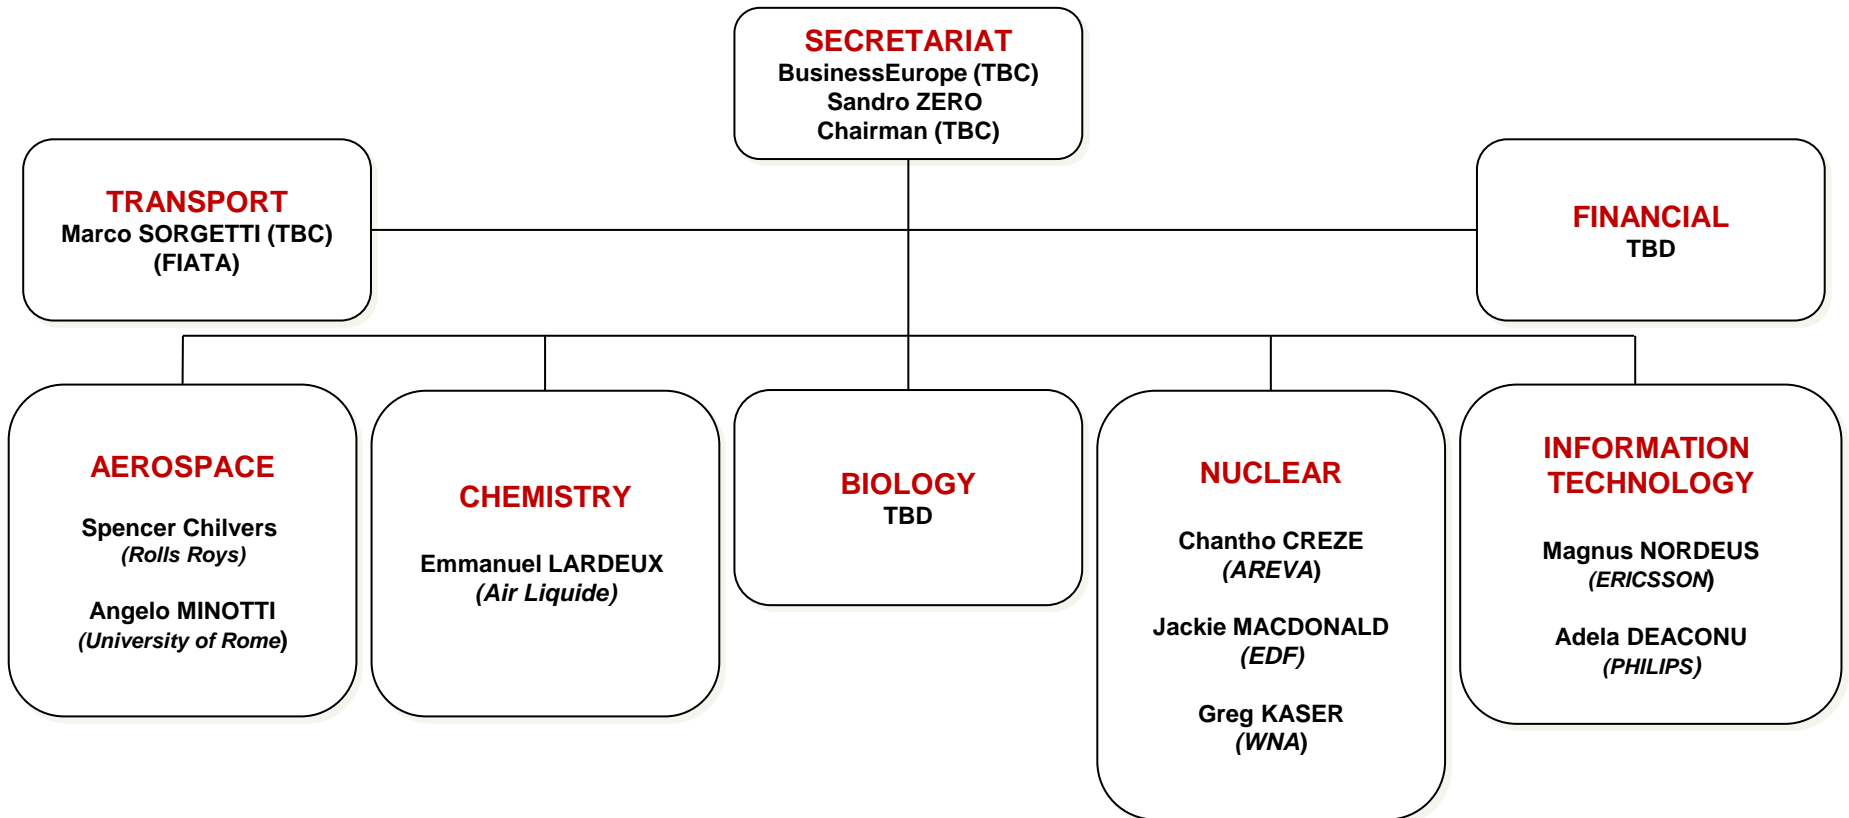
SECRETARIAT
BusinessEurope (TBC)
Sandro ZERO
Chairman (TBC)

TRANSPORT
Marco SORGETTI (TBC)
(FIATA)

FINANCIAL
TBD

AEROSPACE

Spencer Chilvers
(Rolls Roys)

Angelo MINOTTI
(University of Rome)

CHEMISTRY

Emmanuel LARDEUX
(Air Liquide)

BIOLOGY
TBD

NUCLEAR

Chantho CREZE
(AREVA)

Jackie MACDONALD
(EDF)

Greg KASER
(WNA)

INFORMATION TECHNOLOGY

Magnus NORDEUS
(ERICSSON)

Adela DEACONU
(PHILIPS)